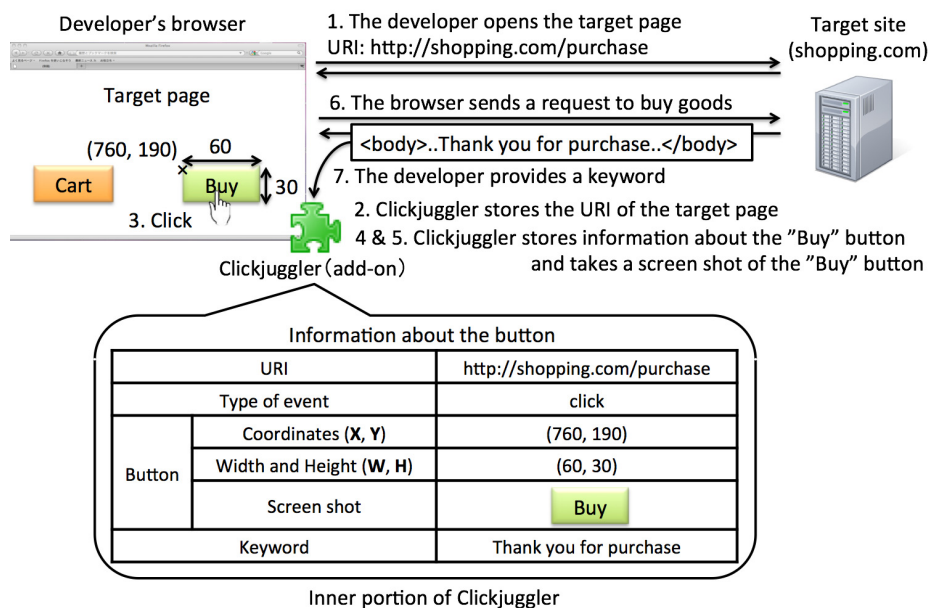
Developer's browser

1. The developer opens the target page
URI: http://shopping.com/purchase

Target site
(shopping.com)

Target page

6. The browser sends a request to buy goods

<body>..Thank you for purchase..</body>

(760, 190)

60

Cart

Buy

30

7. The developer provides a keyword

3. Click

2. Clickjuggler stores the URI of the target page

4 & 5. Clickjuggler stores information about the "Buy" button and takes a screen shot of the "Buy" button

Clickjuggler (add-on)

Information about the button

| | | |
|---|---|---|
| URI | | http://shopping.com/purchase |
| Type of event | | click |
| Button | Coordinates (**X**, **Y**) | (760, 190) |
| | Width and Height (**W**, **H**) | (60, 30) |
| | Screen shot | Buy |
| Keyword | | Thank you for purchase |

Inner portion of Clickjuggler